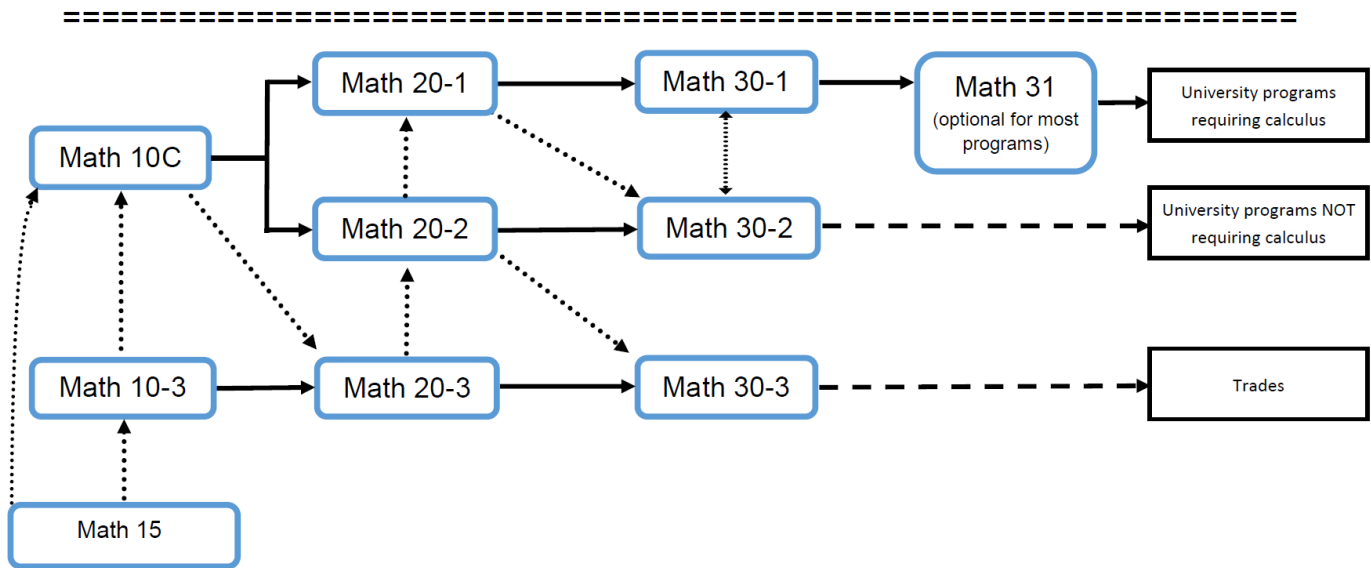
==========================================================

Math 20-1

Math 30-1

Math 31
(optional for most programs)

University programs requiring calculus

Math 10C

Math 20-2

Math 30-2

University programs NOT requiring calculus

Math 10-3

Math 20-3

Math 30-3

Trades

Math 15